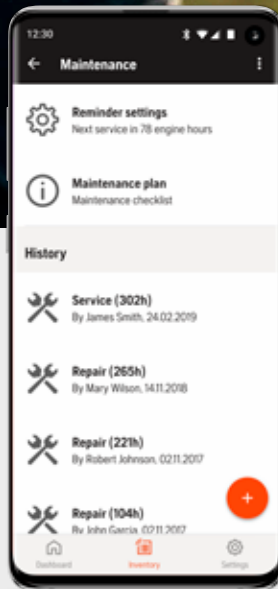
12:30

Maintenance

Reminder settings
Next service in 78 engine hours

Maintenance plan
Maintenance checklist

History

Service (302h)
By James Smith, 24.02.2019

Repair (265h)
By Mary Wilson, 14.11.2018

Repair (221h)
By Robert Johnson, 02.11.2017

Repair (104h)
By John Garcia, 02.11.2017

+

Dashboard
Inventory
Settings